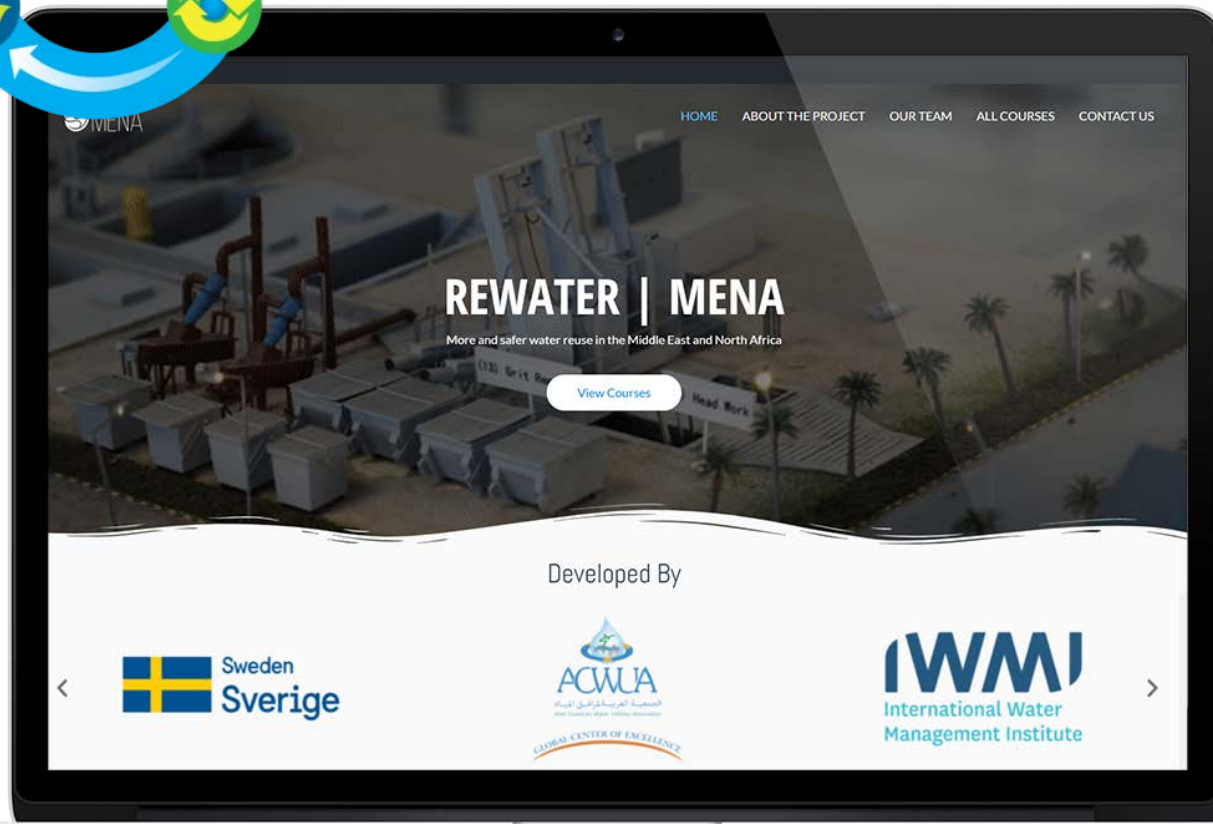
MENA

HOME ABOUT THE PROJECT OUR TEAM ALL COURSES CONTACT US

(13) Grit Re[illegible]

Head Work

REWATER | MENA

More and safer water reuse in the Middle East and North Africa

View Courses

Developed By

Sweden
Sverige

ACWUA
الجمعية العربية لمرافق المياه
Arab Countries Water Utilities Association
GLOBAL CENTER OF EXCELLENCE

IWMI
International Water
Management Institute